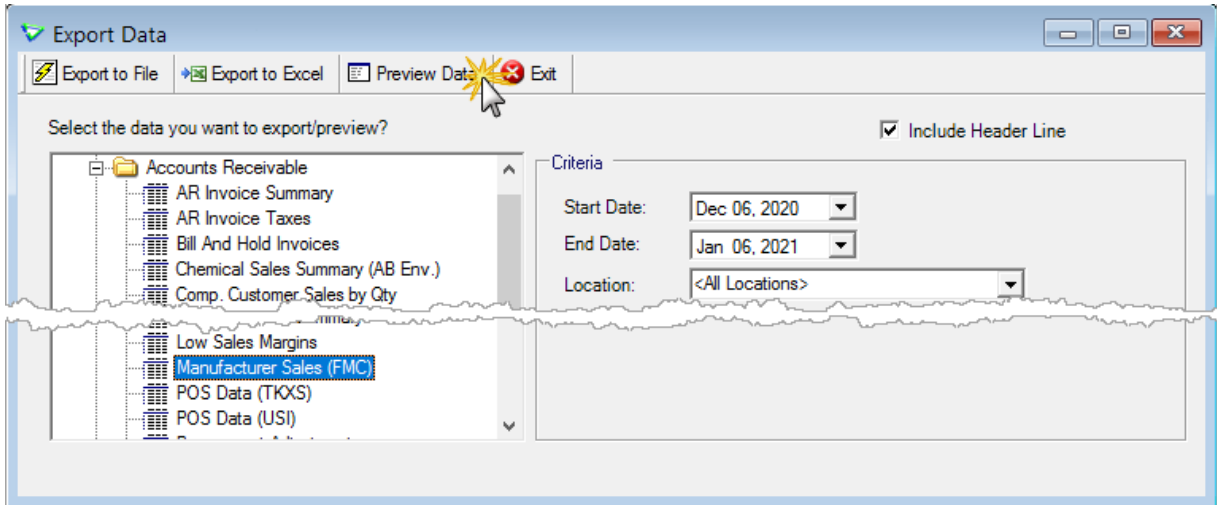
Export Data

Export to File
Export to Excel
Preview Data
Exit

Select the data you want to export/preview?

Include Header Line

Accounts Receivable
AR Invoice Summary
AR Invoice Taxes
Bill And Hold Invoices
Chemical Sales Summary (AB Env.)
Comp. Customer Sales by Qty
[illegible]
Low Sales Margins
Manufacturer Sales (FMC)
POS Data (TKXS)
POS Data (USI)
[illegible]

Criteria
Start Date: Dec 06, 2020
End Date: Jan 06, 2021
Location: <All Locations>